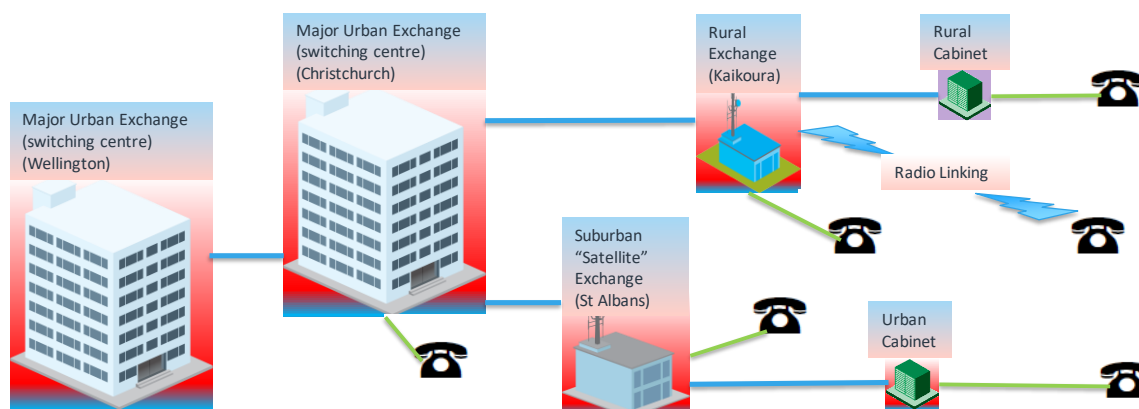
Major Urban Exchange (switching centre) (Christchurch)

Rural Exchange (Kaikoura)

Rural Cabinet

Major Urban Exchange (switching centre) (Wellington)

Radio Linking

Suburban "Satellite" Exchange (St Albans)

Urban Cabinet